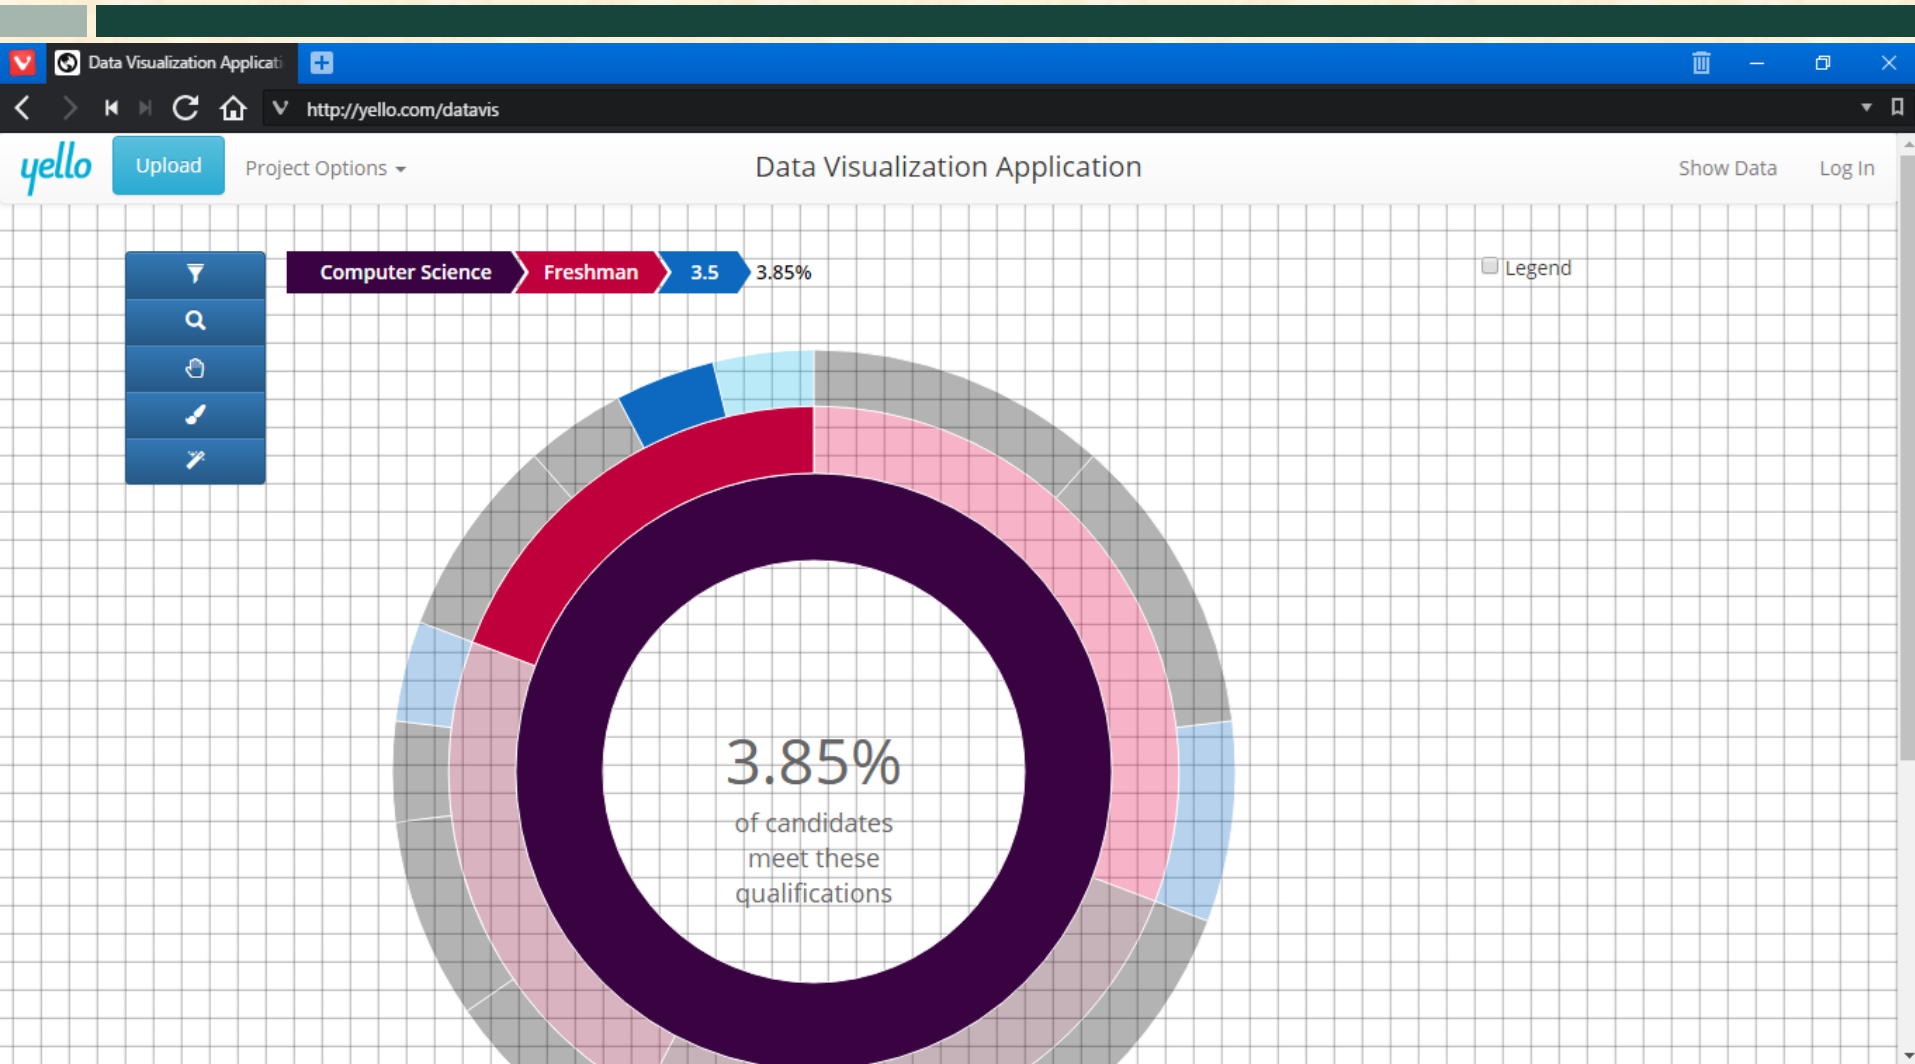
Data Visualization Applicati

http://yello.com/datavis

yello Upload Project Options

Data Visualization Application

Show Data Log In

Computer Science Freshman 3.5 3.85%

Legend

3.85%
of candidates meet these qualifications